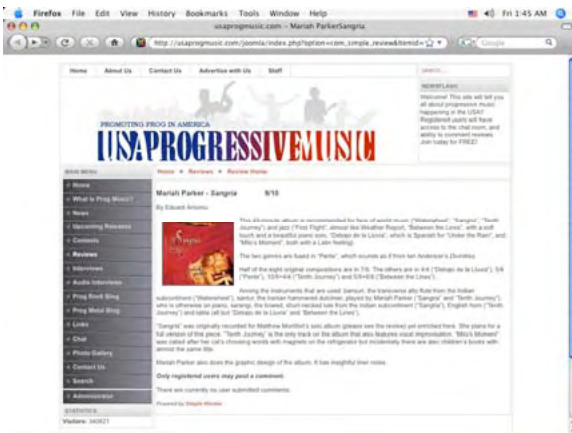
Firefox File Edit View History Bookmarks Tools Window Help

Fri 1:45 AM

usaprogmusic.com :: Mariah ParkerSangria

http://usaprogmusic.com/joomla/index.php?option=com_simple_review&Itemid=

Google

Home | About Us | Contact Us | Advertise with Us | Staff

search...

NEWSFLASH

Welcome! This site will tell you all about progressive music happening in the USA! Registered users will have access to the chat room, and ability to comment reviews. Join today for FREE!

PROMOTING PROG IN AMERICA

USAPROGRESSIVEMUSIC

MAIN MENU

Home

What is Prog Music?

News

Upcoming Releases

Contests

Reviews

Interviews

Audio Interviews

Prog Rock Blog

Prog Metal Blog

Links

Chat

Photo Gallery

Contact Us

Search

Administrator

STATISTICS

Visitors: 340821

Home » Reviews » Review Home

Mariah Parker - Sangria 9/10

By Eduard Antonu

This 43-minute album is recommended for fans of world music ("Watershed", "Sangria", "Tenth Journey") and jazz ("First Flight", almost like Weather Report, "Between the Lines", with a soft touch and a beautiful piano solo, "Delsajo de la Lluvia", which is Spanish for "Under the Rain", and "Milo's Moment", both with a Latin feeling).

The two genres are fused in "Parite", which sounds as if from Ian Anderson's Divinities.

Half of the eight original compositions are in 7/8. The others are in 4/4 ("Delsajo de la Lluvia"), 5/8 ("Parite"), 10/4+4/4 ("Tenth Journey") and 5/8+6/8 ("Between the Lines").

Among the instruments that are used: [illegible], the transverse alto flute from the Indian subcontinent ("Watershed"), santur, the Iranian hammered dulcimer, played by Mariah Parker ("Sangria" and "Tenth Journey"), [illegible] Journey") and tabla (all but "Delsajo de la Lluvia" and "Between the Lines").

"Sangria" was originally recorded for Matthew Montfort's solo album (please see the review) yet enriched here. She plans for a full version of this piece. "Tenth Journey" is the only track on the album that also features vocal improvisation. "Milo's Moment" was called after her cat's choosing words with magnets on the refrigerator but incidentally there are also children's books with almost the same title.

Mariah Parker also does the graphic design of the album. It has insightful liner notes.

Only registered users may post a comment.

There are currently no user submitted comments.

Powered by Simple Review